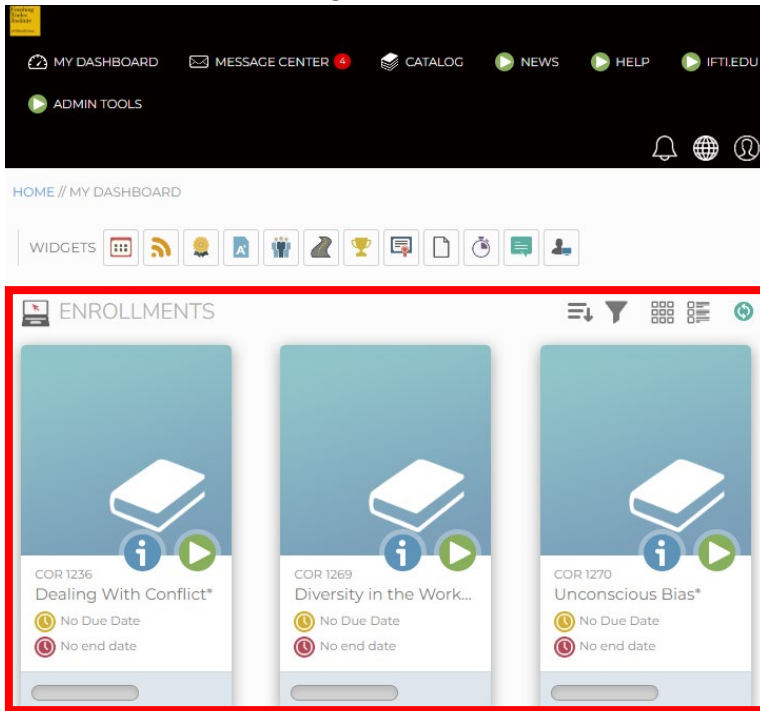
MY DASHBOARD
MESSAGE CENTER 4
CATALOG
NEWS
HELP
IFTI.EDU
ADMIN TOOLS

HOME // MY DASHBOARD

WIDGETS

ENROLLMENTS

COR 1236
Dealing With Conflict*
No Due Date
No end date

COR 1269
Diversity in the Work...
No Due Date
No end date

COR 1270
Unconscious Bias*
No Due Date
No end date